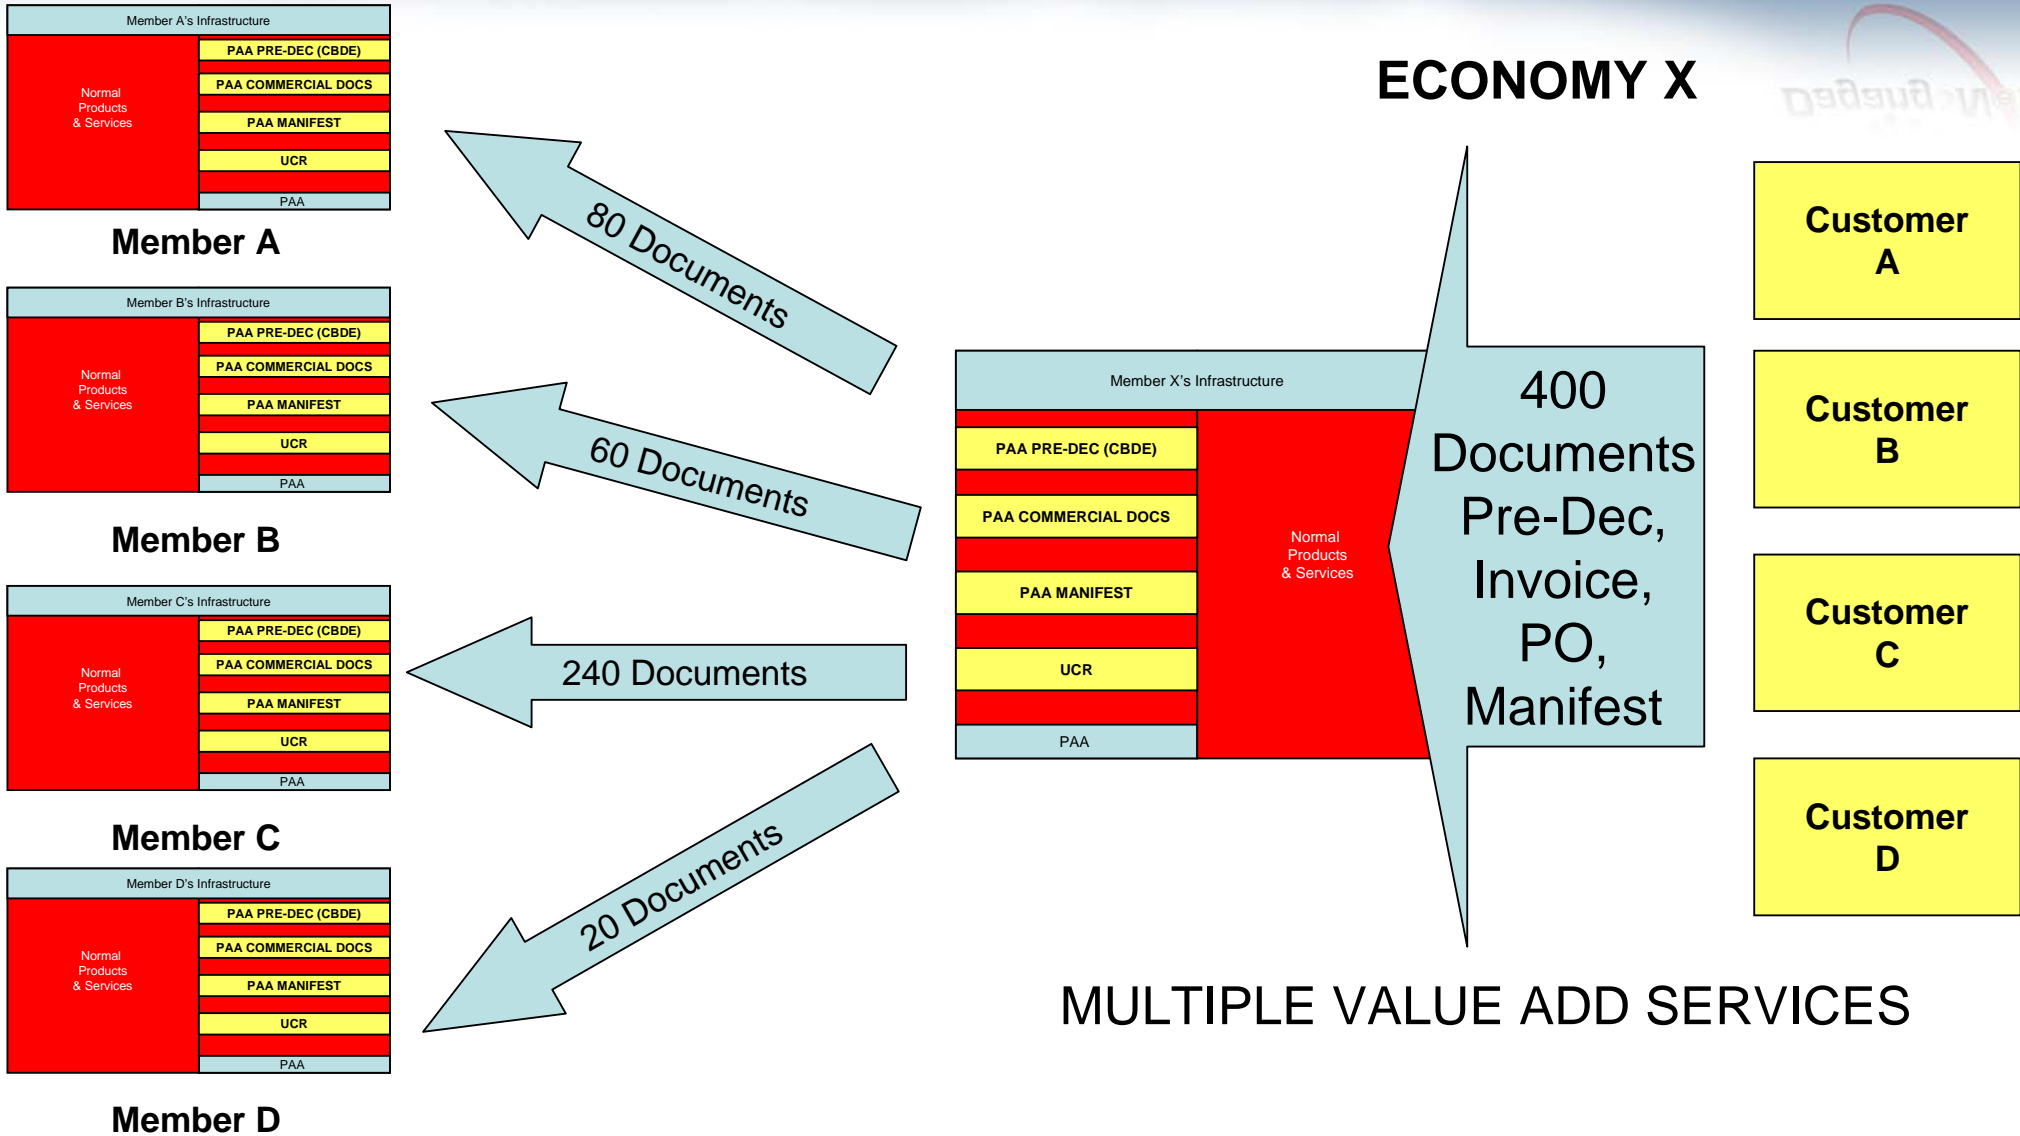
Member A's Infrastructure

Normal Products & Services

PAA PRE-DEC (CBDE)

PAA COMMERCIAL DOCS

PAA MANIFEST

UCR

PAA

Member A

Member B's Infrastructure

Normal Products & Services

PAA PRE-DEC (CBDE)

PAA COMMERCIAL DOCS

PAA MANIFEST

UCR

PAA

Member B

Member C's Infrastructure

Normal Products & Services

PAA PRE-DEC (CBDE)

PAA COMMERCIAL DOCS

PAA MANIFEST

UCR

PAA

Member C

Member D's Infrastructure

Normal Products & Services

PAA PRE-DEC (CBDE)

PAA COMMERCIAL DOCS

PAA MANIFEST

UCR

PAA

Member D

80 Documents

60 Documents

240 Documents

20 Documents

ECONOMY X

Member X's Infrastructure

PAA PRE-DEC (CBDE)

PAA COMMERCIAL DOCS

PAA MANIFEST

UCR

PAA

Normal Products & Services

400 Documents Pre-Dec, Invoice, PO, Manifest

Customer A

Customer B

Customer C

Customer D

MULTIPLE VALUE ADD SERVICES